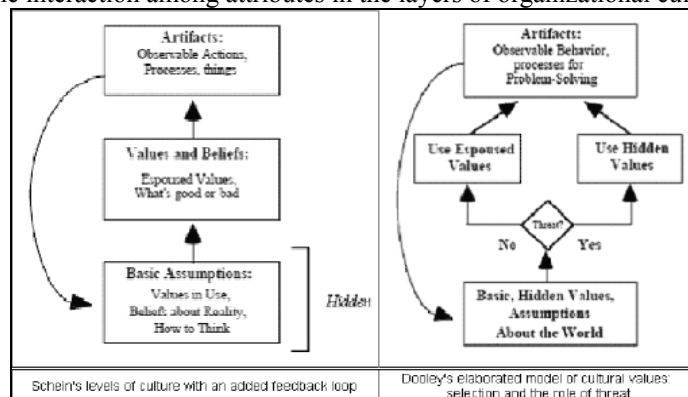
he interaction among attributes in the layers of organizational cul

Artifacts:
Observable Actions, Processes, things

Values and Beliefs:
Espoused Values, What's good or bad

Basic Assumptions:
Values in Use, Beliefs about Reality, How to Think

Hidden

Schein's levels of culture with an added feedback loop

Artifacts:
Observable Behavior, processes for Problem-Solving

Use Espoused Values

Use Hidden Values

Threat?

No

Yes

Basic, Hidden Values, Assumptions About the World

Dooley's elaborated model of cultural values: selection and the role of threat